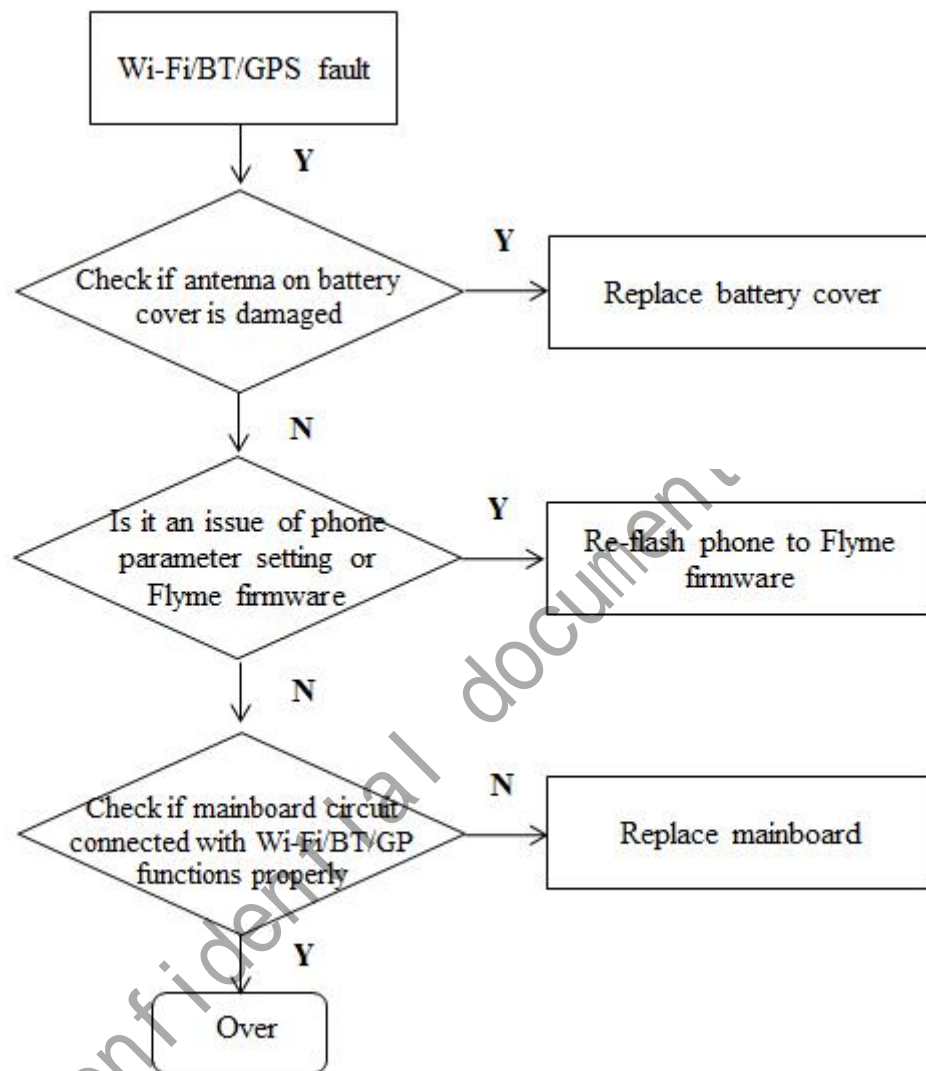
Wi-Fi/BT/GPS fault

Y

Check if antenna on battery cover is damaged

Y

Replace battery cover

N

Is it an issue of phone parameter setting or Flyme firmware

Y

Re-flash phone to Flyme firmware

N

Check if mainboard circuit connected with Wi-Fi/BT/GP functions properly

N

Replace mainboard

Y

Over

confidential document